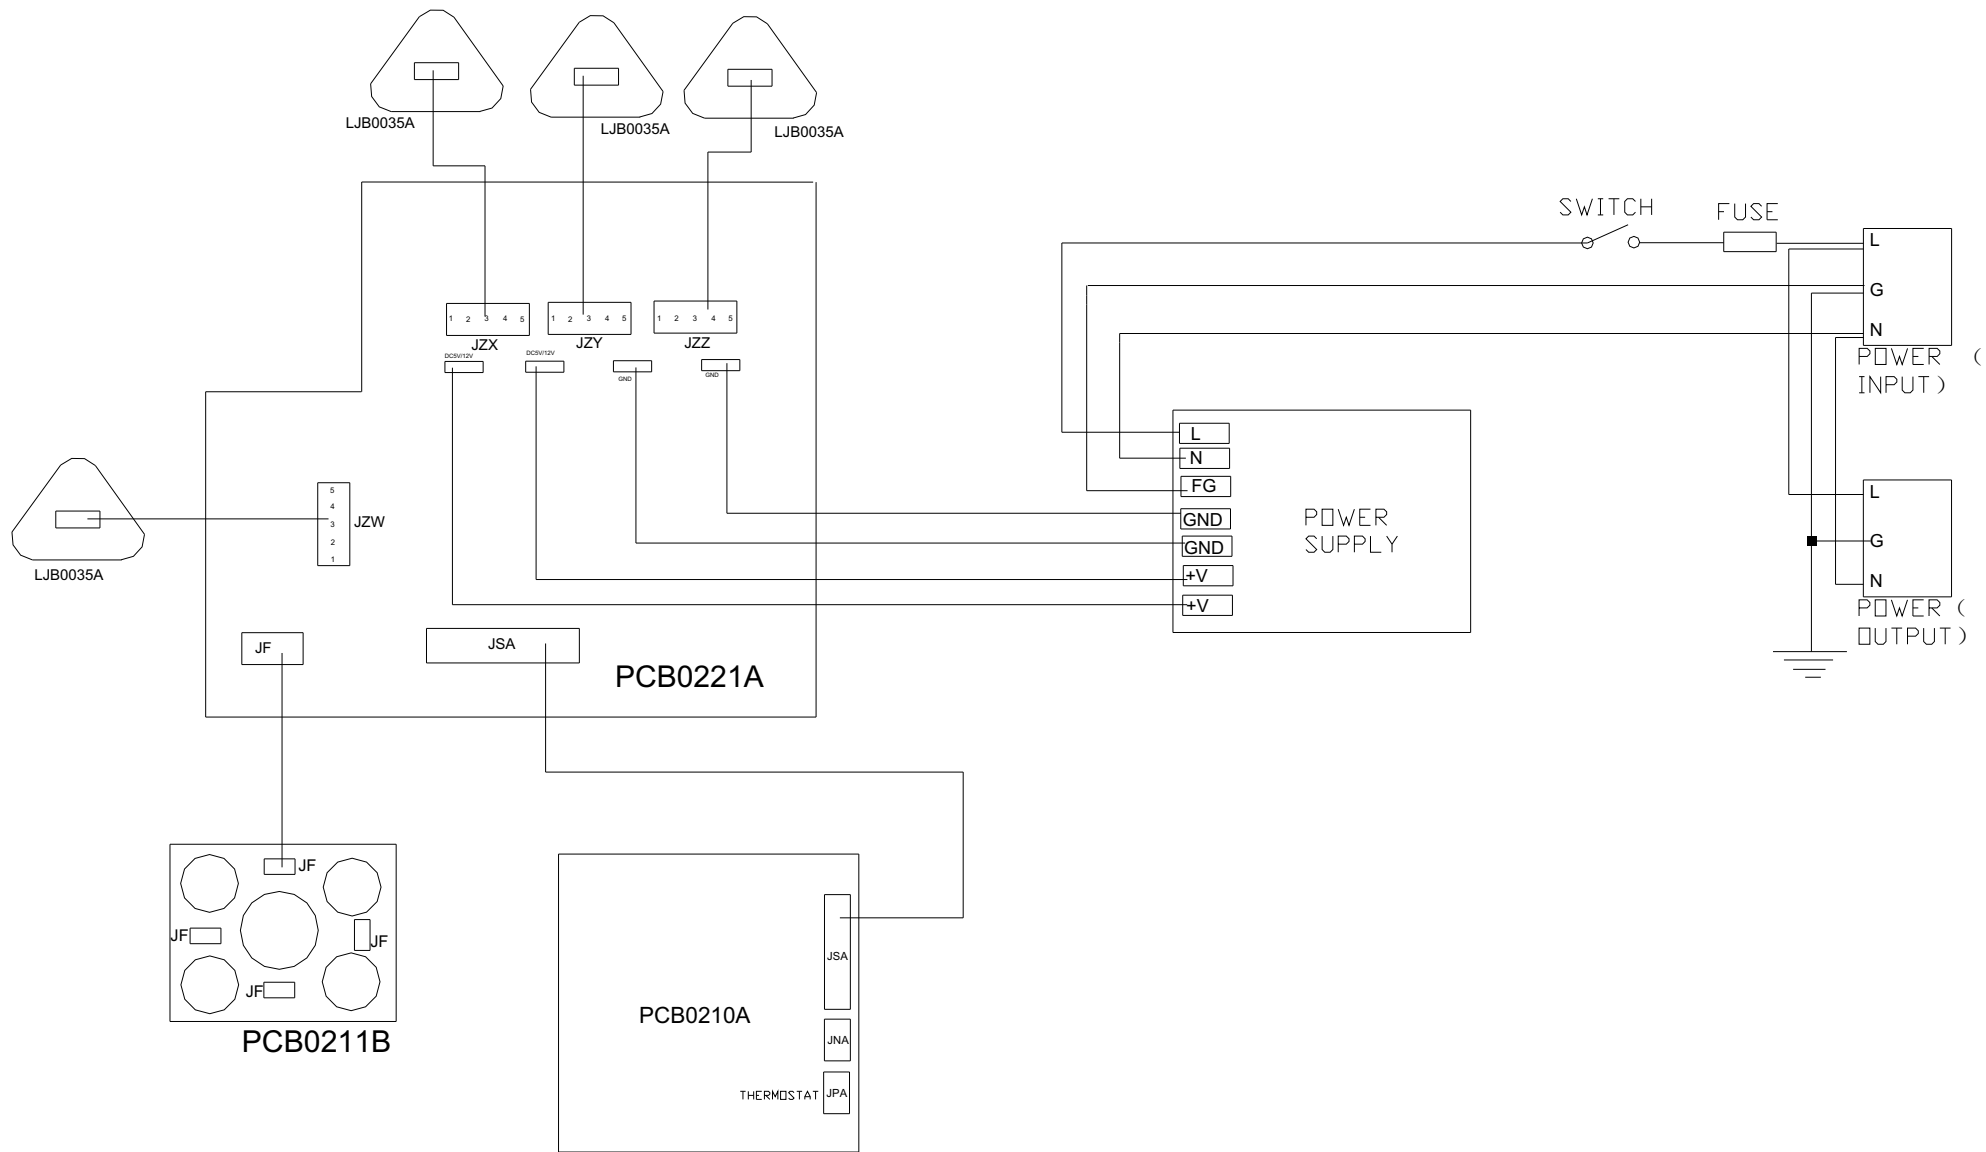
LJB0035A
LJB0035A
LJB0035A

SWITCH
FUSE

1 2 3 4 5
JZX
1 2 3 4 5
JZY
1 2 3 4 5
JZZ

DC5V/12V
DC5V/12V
GND
GND

L
G
N
POWER (INPUT)

L
N
FG
GND
GND
+V
+V

POWER SUPPLY

L
G
N
POWER (OUTPUT)

LJB0035A

5
4
3
2
1
JZW

JF
JSA
PCB0221A

JF
JF
JF
JF
PCB0211B

JSA
PCB0210A
JNA
THERMOSTAT
JPA